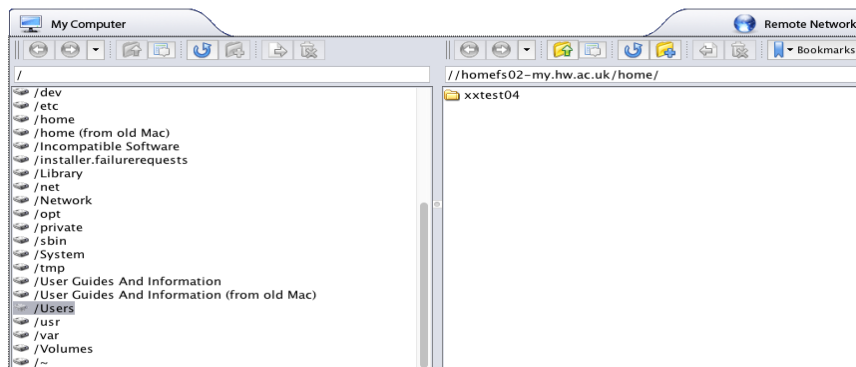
My Computer

Remote Network

Bookmarks

/

//homefs02-my.hw.ac.uk/home/

/dev
/etc
/home
/home (from old Mac)
/Incompatible Software
/installer.failurerequests
/Library
/net
/Network
/opt
/private
/sbin
/System
/tmp
/User Guides And Information
/User Guides And Information (from old Mac)
/Users
/usr
/var
/Volumes
/~

xxtest04